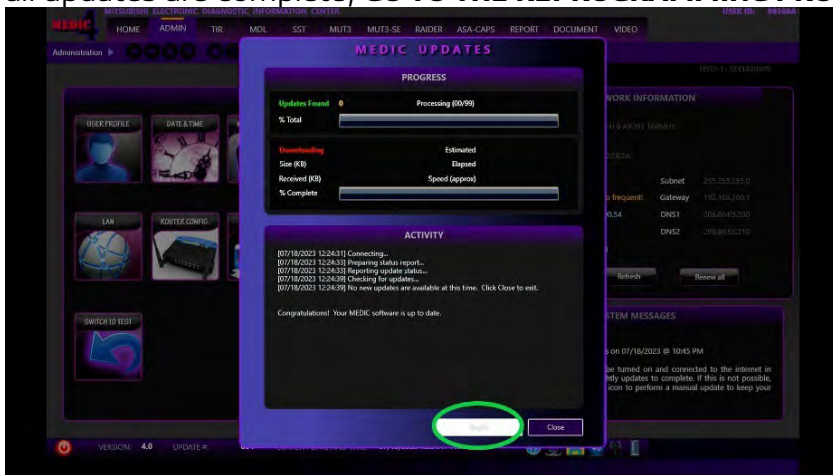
al update is complete, GO TO THE REPROGRAMMING...

MITSUBISHI ELECTRONIC DIAGNOSTIC INFORMATION CENTER

USER ID: 28749A

MEDIC

HOME ADMIN TIR MDL SST MUT3 MUT3-SE RAIDER ASA-CAPS REPORT DOCUMENT VIDEO

Administration

MEDIC UPDATES

PROGRESS

Updates Found 0 Processing (00/99)

% Total

Downloading Estimated

Size (KB) Elapsed

Received (KB) Speed (approx)

% Complete

ACTIVITY

[07/18/2023 12:24:31] Connecting...
[07/18/2023 12:24:33] Preparing status report...
[07/18/2023 12:24:33] Reporting update status...
[07/18/2023 12:24:39] Checking for updates...
[07/18/2023 12:24:39] No new updates are available at this time. Click Close to exit.

Congratulations! Your MEDIC software is up to date.

Begin

Close

USER PROFILE

DATE & TIME

LAN

ROUTER CONFIG

SWITCH TO TEST

WORK INFORMATION

Subnet 255.255.255.0

Gateway

DNS1

DNS2

Refresh

Renew all

STEM MESSAGES

s on 07/18/2023 @ 10:45 PM

be turned on and connected to the internet in
htly updates to complete. If this is not possible,
icon to perform a manual update to keep your

VERSION: 4.0 UPDATE #: